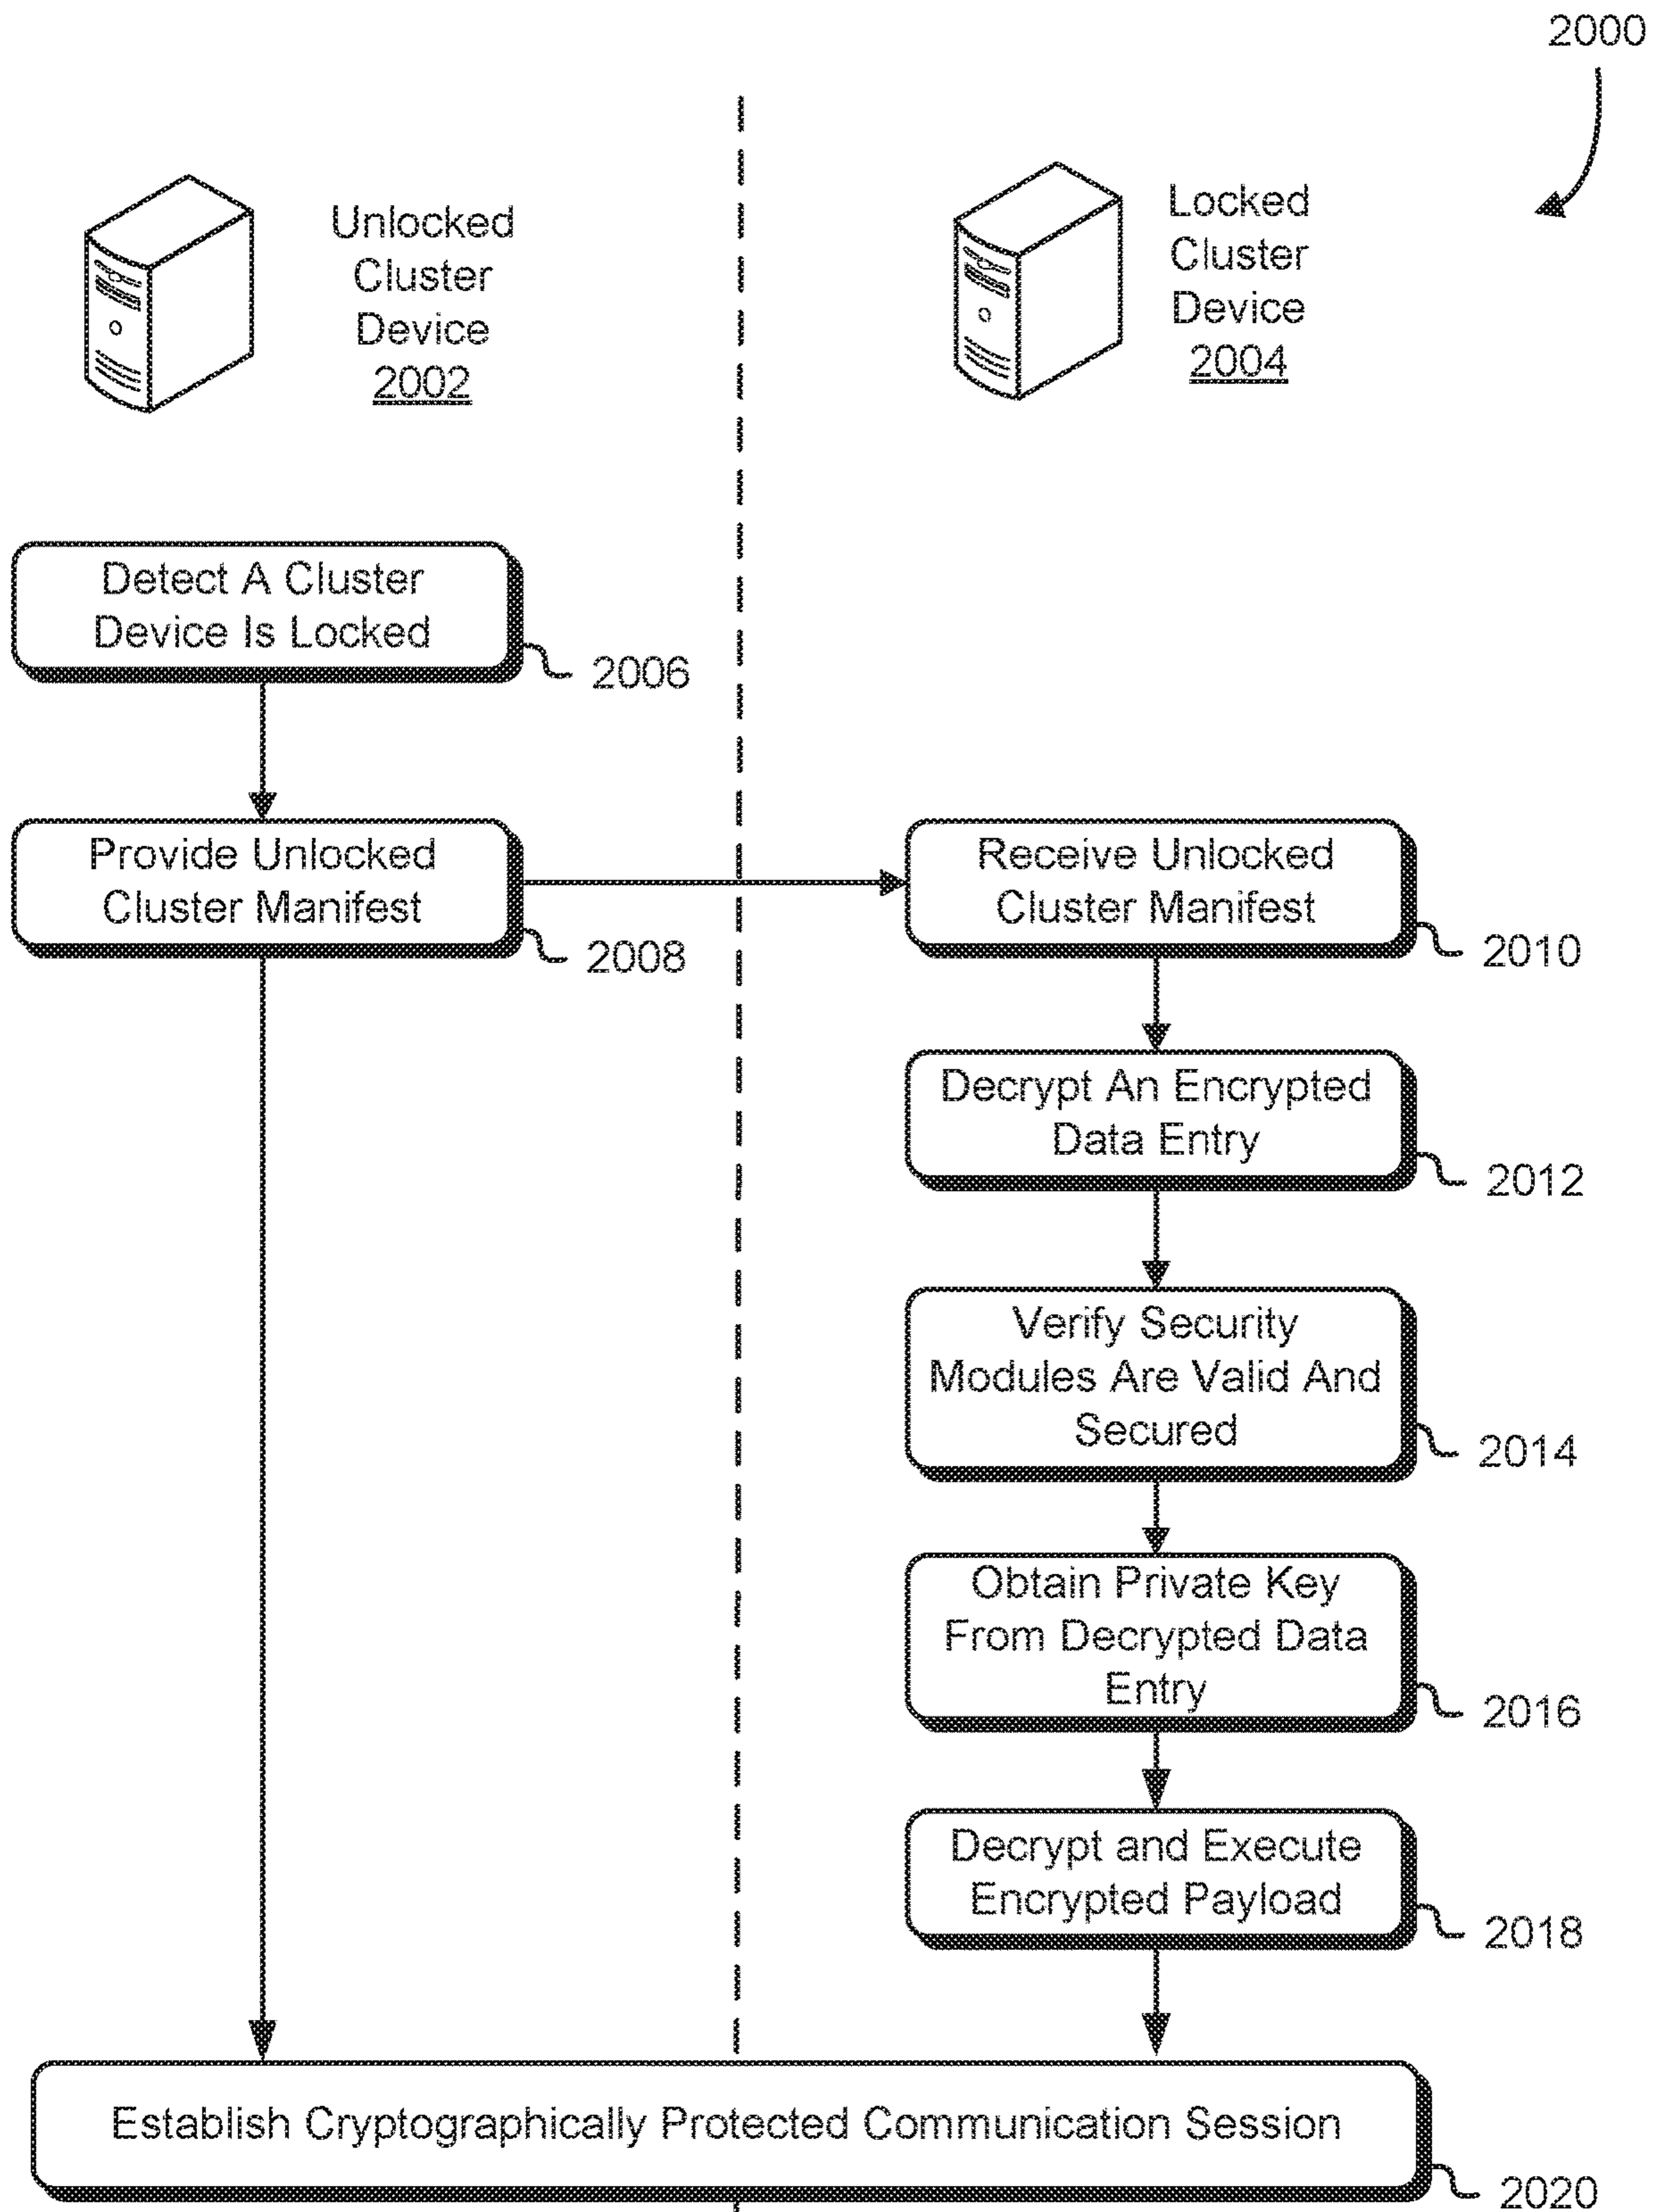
2000

Unlocked Cluster Device 2002

Locked Cluster Device 2004

Detect A Cluster Device Is Locked

2006

Provide Unlocked Cluster Manifest

2008

Receive Unlocked Cluster Manifest

2010

Decrypt An Encrypted Data Entry

2012

Verify Security Modules Are Valid And Secured

2014

Obtain Private Key From Decrypted Data Entry

2016

Decrypt and Execute Encrypted Payload

2018

Establish Cryptographically Protected Communication Session

2020